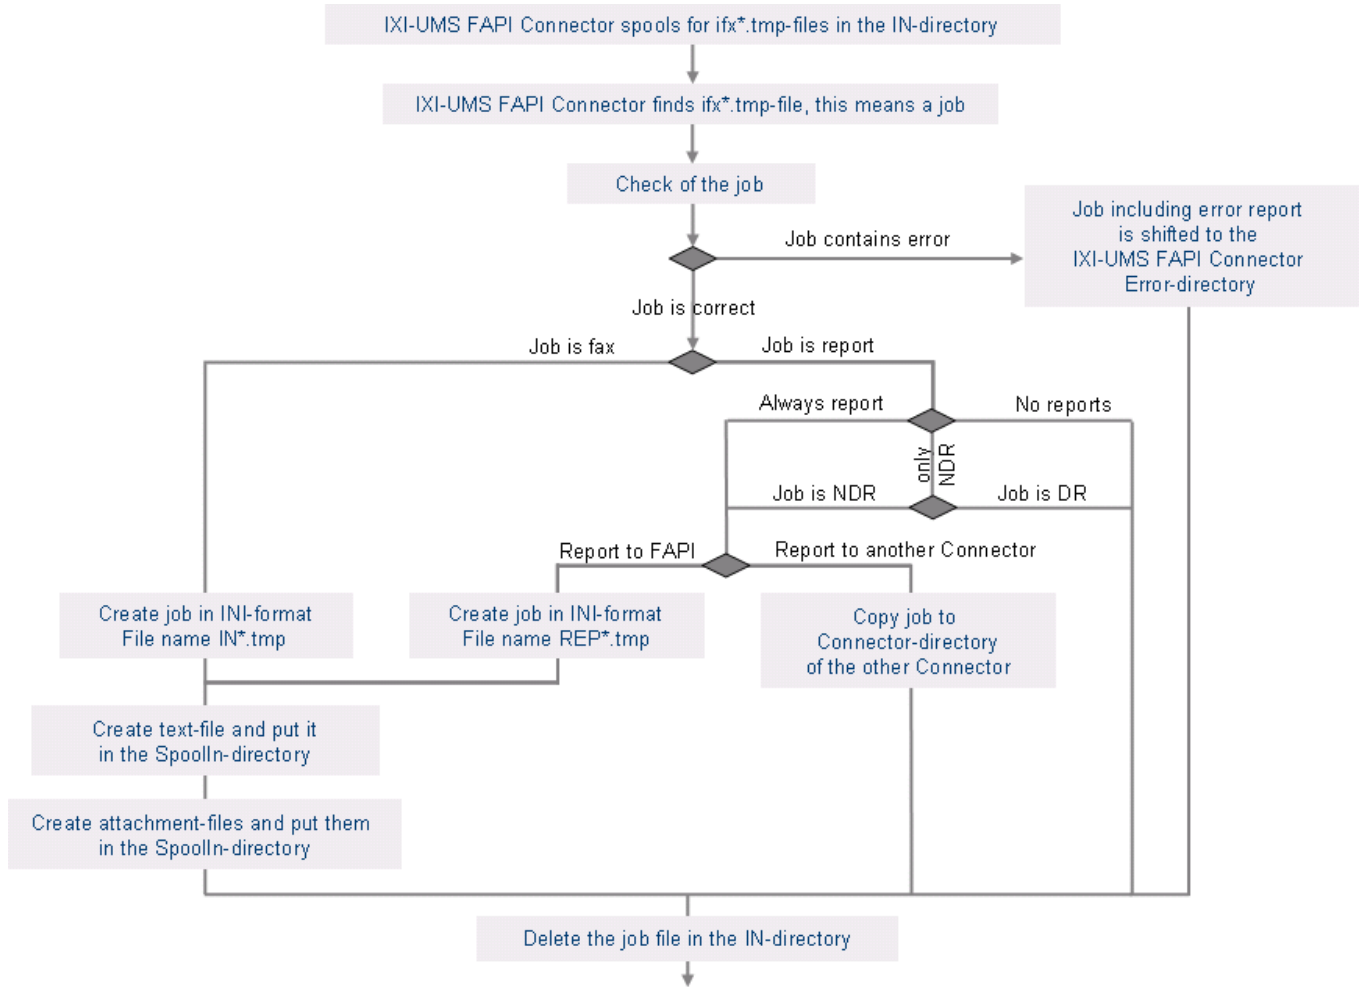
IXI-UMS FAPI Connector spools for ifx*.tmp-files in the IN-directory

IXI-UMS FAPI Connector finds ifx*.tmp-file, this means a job

Check of the job

Job contains error

Job including error report is shifted to the IXI-UMS FAPI Connector Error-directory

Job is correct

Job is fax

Job is report

Always report

No reports

only NDR

Job is NDR

Job is DR

Report to FAPI

Report to another Connector

Create job in INI-format File name IN*.tmp

Create job in INI-format File name REP*.tmp

Copy job to Connector-directory of the other Connector

Create text-file and put it in the SpoolIn-directory

Create attachment-files and put them in the SpoolIn-directory

Delete the job file in the IN-directory